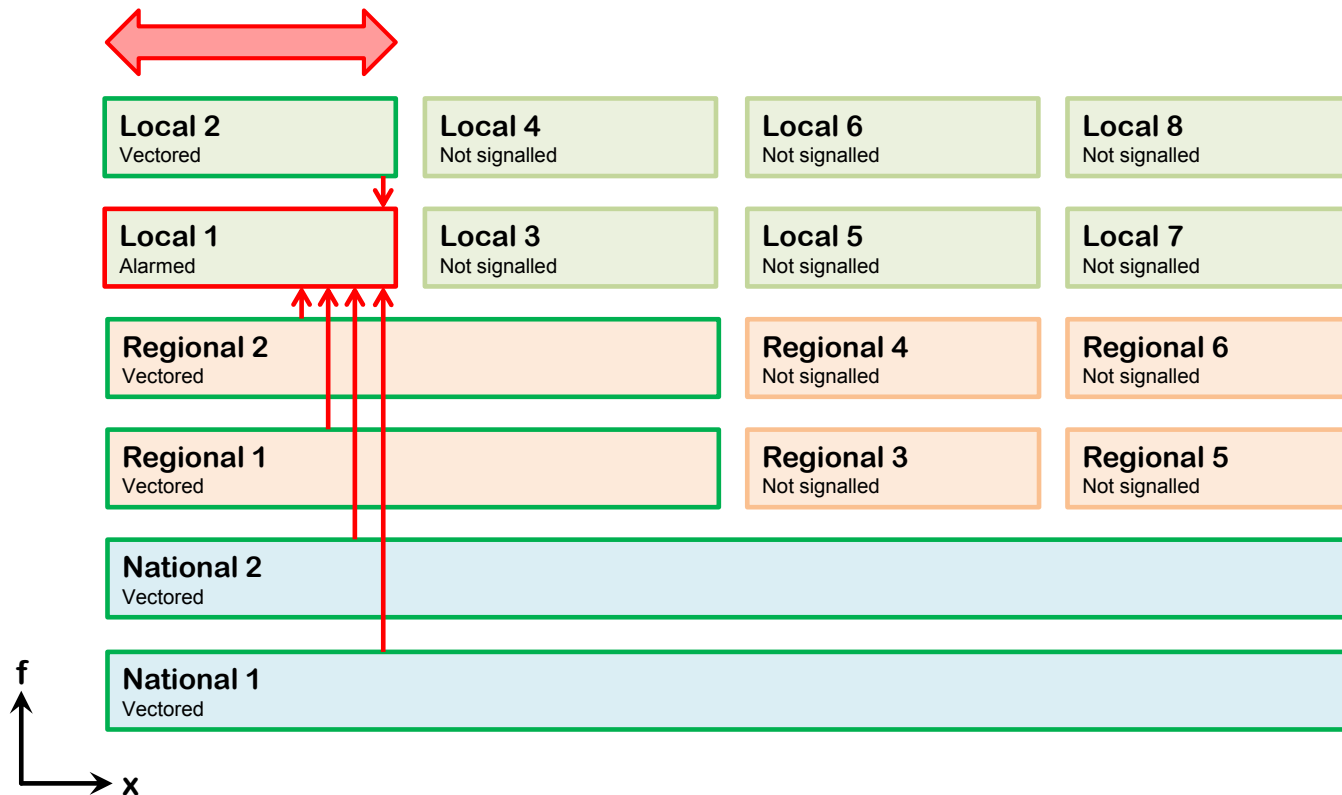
Local 2
Vectored

Local 4
Not signalled

Local 6
Not signalled

Local 8
Not signalled

Local 1
Alarmed

Local 3
Not signalled

Local 5
Not signalled

Local 7
Not signalled

Regional 2
Vectored

Regional 4
Not signalled

Regional 6
Not signalled

Regional 1
Vectored

Regional 3
Not signalled

Regional 5
Not signalled

National 2
Vectored

National 1
Vectored

f

x